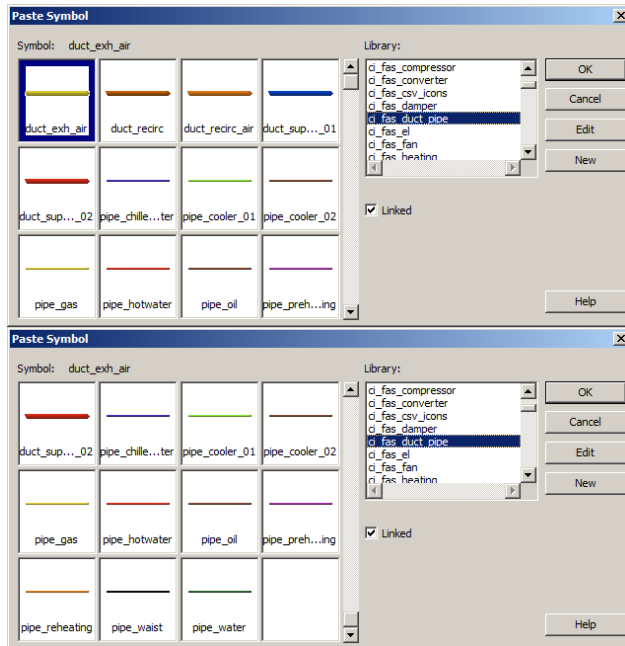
Paste Symbol

Symbol: duct_exh_air

duct_exh_air
duct_recirc
duct_recirc_air
duct_sup..._01
duct_sup..._02
pipe_chille...ter
pipe_cooler_01
pipe_cooler_02
pipe_gas
pipe_hotwater
pipe_oil
pipe_preh...ing

Library:

ci_fas_compressor
ci_fas_converter
ci_fas_csv_icons
ci_fas_damper
ci_fas_duct_pipe
ci_fas_el
ci_fas_fan
ci_fas_heating

OK
Cancel
Edit
New

Linked

Help

Paste Symbol

Symbol: duct_exh_air

duct_sup..._02
pipe_chille...ter
pipe_cooler_01
pipe_cooler_02
pipe_gas
pipe_hotwater
pipe_oil
pipe_preh...ing
pipe_reheating
pipe_waist
pipe_water

Library:

ci_fas_compressor
ci_fas_converter
ci_fas_csv_icons
ci_fas_damper
ci_fas_duct_pipe
ci_fas_el
ci_fas_fan
ci_fas_heating

OK
Cancel
Edit
New

Linked

Help